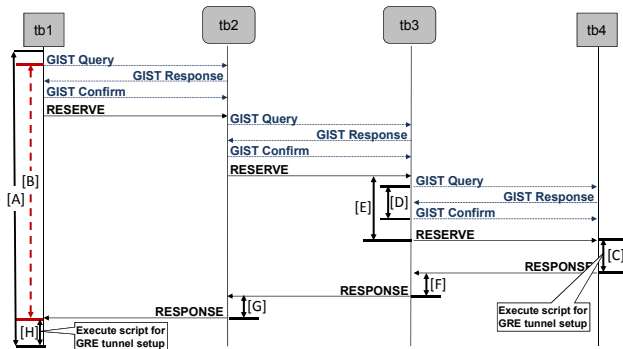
tb1

tb2

tb3

tb4

GIST Query

GIST Response

GIST Confirm

RESERVE

GIST Query

GIST Response

GIST Confirm

RESERVE

GIST Query

GIST Response

GIST Confirm

RESERVE

[A]

[B]

[D]

[E]

[C]

RESPONSE

RESPONSE

RESPONSE

[F]

[G]

[H]

Execute script for GRE tunnel setup

Execute script for GRE tunnel setup